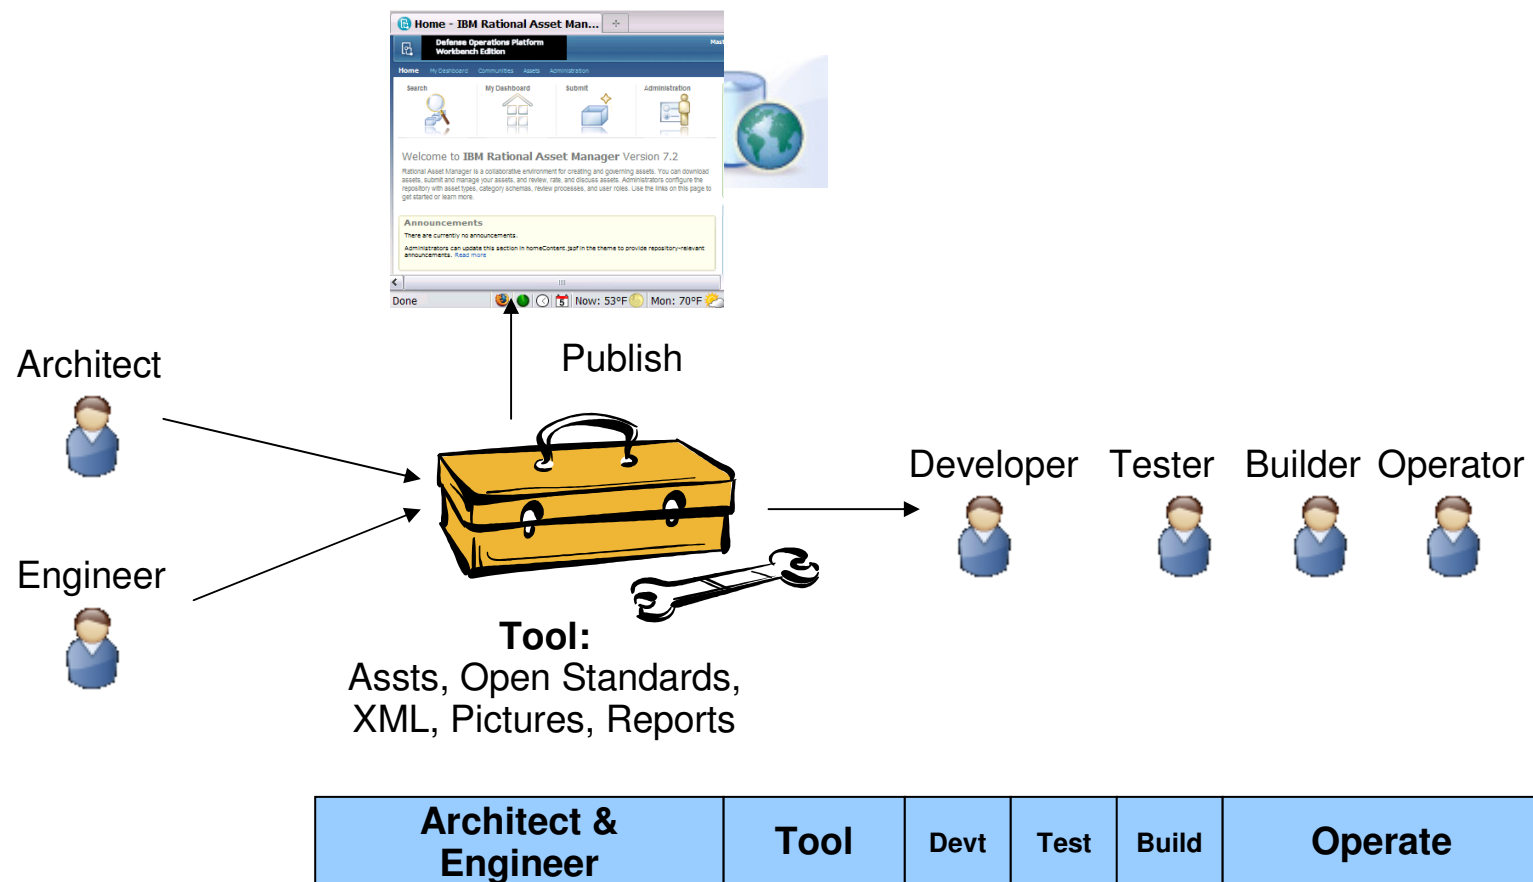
Home - IBM Rational Asset Man...

Defense Operations Platform Workbench Edition

Home My Dashboard Communities Assets Administration

Search My Dashboard Submit Administration

Welcome to IBM Rational Asset Manager Version 7.2

Rational Asset Manager is a collaborative environment for creating and governing assets. You can download assets, submit and manage your assets, and review, rate, and discuss assets. Administrators configure the repository with asset types, category schemas, review processes, and user roles. Use the links on this page to get started or learn more.

Announcements

There are currently no announcements.

Administrators can update this section in homeContent.jspf in the theme to provide repository-relevant announcements. Read more

Done Now: 53°F Mon: 70°F

Publish

Architect

Engineer

Developer Tester Builder Operator

**Tool:**
Assts, Open Standards, XML, Pictures, Reports

| Architect & Engineer | Tool | Devt | Test | Build | Operate |
|---|---|---|---|---|---|